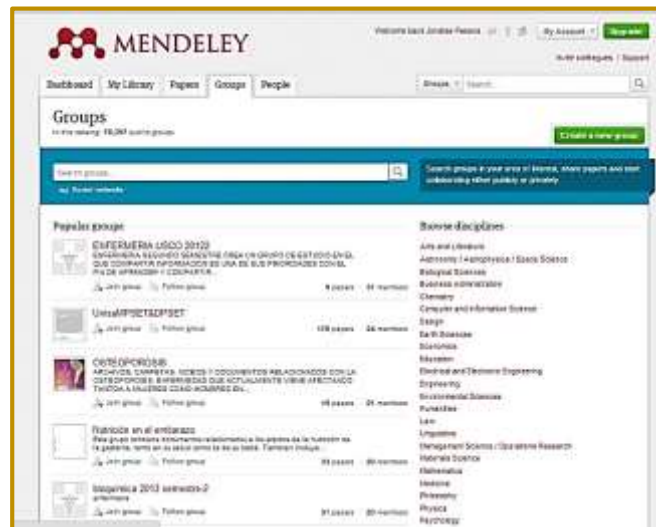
MENDELEY

Welcome back Jordan Pereira | By Account | Upgrade

Invite colleagues | Support

Dashboard | My Library | Papers | Groups | People

Groups | Search... 

Groups

In the catalog: 10,261 public groups

Create a new group

Search groups...

Search groups in your area of interest, share papers and start collaborating either publicly or privately.

Popular groups

ENFERMERIA USCO 2012
ENFERMERIA SEGUNDO SEMESTRE CREA UN GRUPO DE ESTUDIO EN EL QUE COMPARTIR INFORMACION ES UNA DE SUS PRIORIDADES CON EL FIN DE APRENDER Y COMPARTIR...
Join group | Follow group | 6 papers | 31 members

UnisaMPSETADPSET
Join group | Follow group | 178 papers | 44 members

OSTEOPOROSIS
ARCHIVOS, CARPETAS, VIDEOS Y DOCUMENTOS RELACIONADOS CON LA OSTEOPOROSIS, ENFERMEDAD QUE ACTUALMENTE VIENE AFECTANDO TANTO A MUJERES COMO HOMBRES EN...
Join group | Follow group | 16 papers | 31 members

Nutrición en el embarazo
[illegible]
Join group | Follow group | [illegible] papers | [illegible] members

bioquimica 2013 semestre-2
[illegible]
Join group | Follow group | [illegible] papers | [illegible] members

Browse disciplines

Arts and Literature
Astronomy / Astrophysics / Space Science
Biological Sciences
Business Administration
Chemistry
Computer and Information Science
Design
Earth Sciences
Economics
Education
Electrical and Electronic Engineering
Engineering
Environmental Sciences
Humanities
Law
Linguistics
Management Science / Operations Research
Materials Science
Mathematics
Medicine
Philosophy
Physics
Psychology